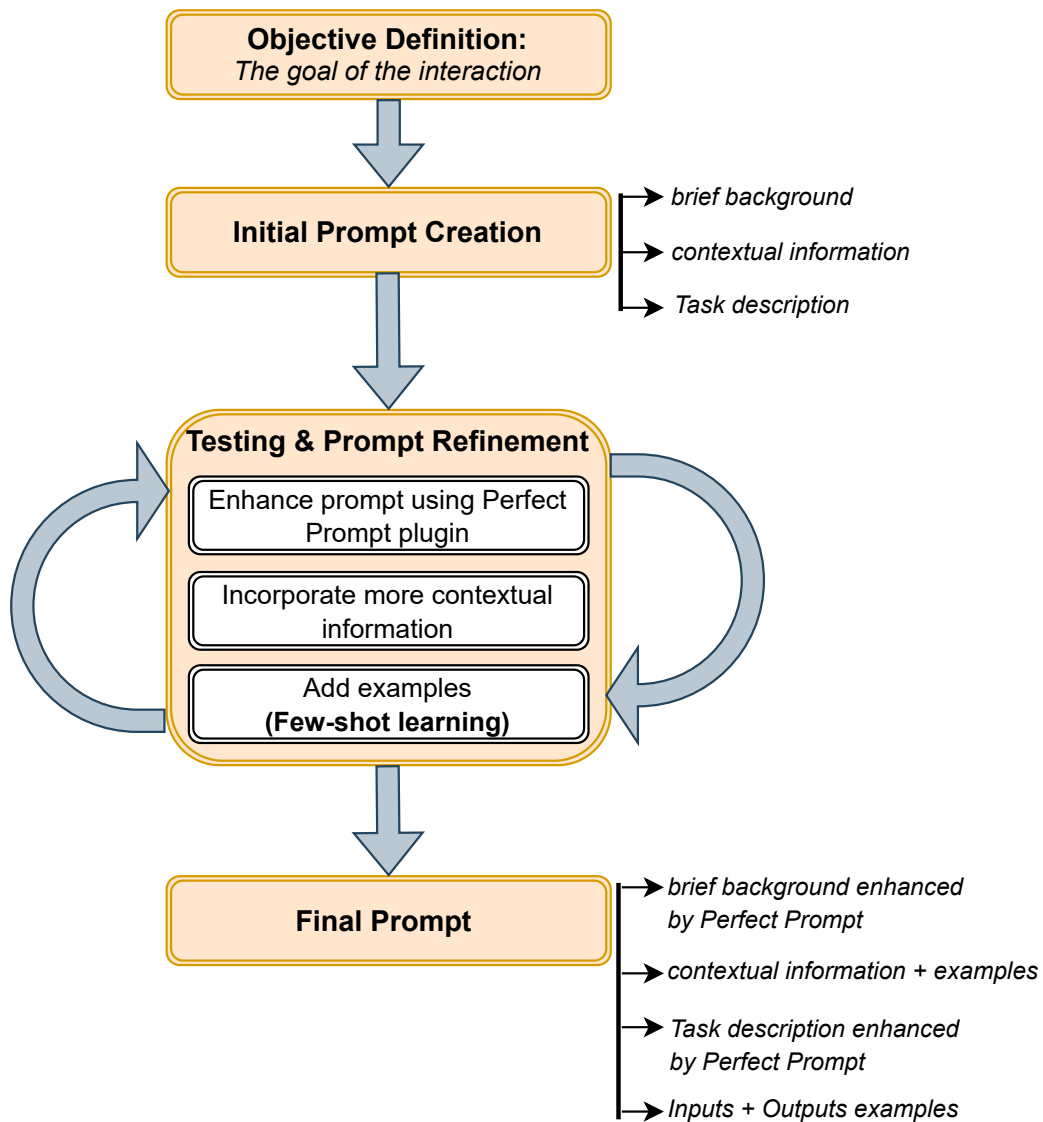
**Objective Definition:**
*The goal of the interaction*

**Initial Prompt Creation**

*brief background*

*contextual information*

*Task description*

**Testing & Prompt Refinement**

Enhance prompt using Perfect Prompt plugin

Incorporate more contextual information

Add examples
**(Few-shot learning)**

**Final Prompt**

*brief background enhanced by Perfect Prompt*

*contextual information + examples*

*Task description enhanced by Perfect Prompt*

*Inputs + Outputs examples*